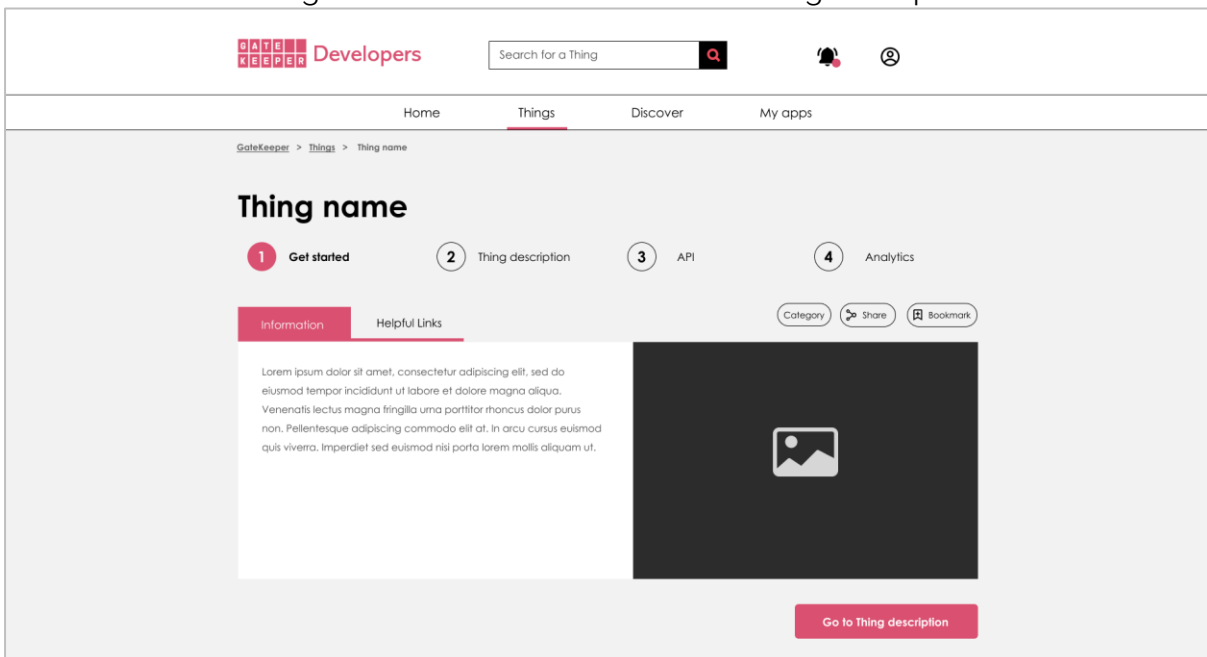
GATE KEEPER Developers

Search for a Thing

Home Things Discover My apps

GateKeeper > Things > Thing name

Thing name

1 Get started
2 Thing description
3 API
4 Analytics

Information Helpful Links

Category Share Bookmark

Lorem ipsum dolor sit amet, consectetur adipiscing elit, sed do eiusmod tempor incididunt ut labore et dolore magna aliqua. Venenatis lectus magna fringilla urna porttitor rhoncus dolor purus non. Pellentesque adipiscing commodo elit at. In arcu cursus euismod quis viverra. Imperdiet sed euismod nisi porta lorem mollis aliquam ut.

Go to Thing description